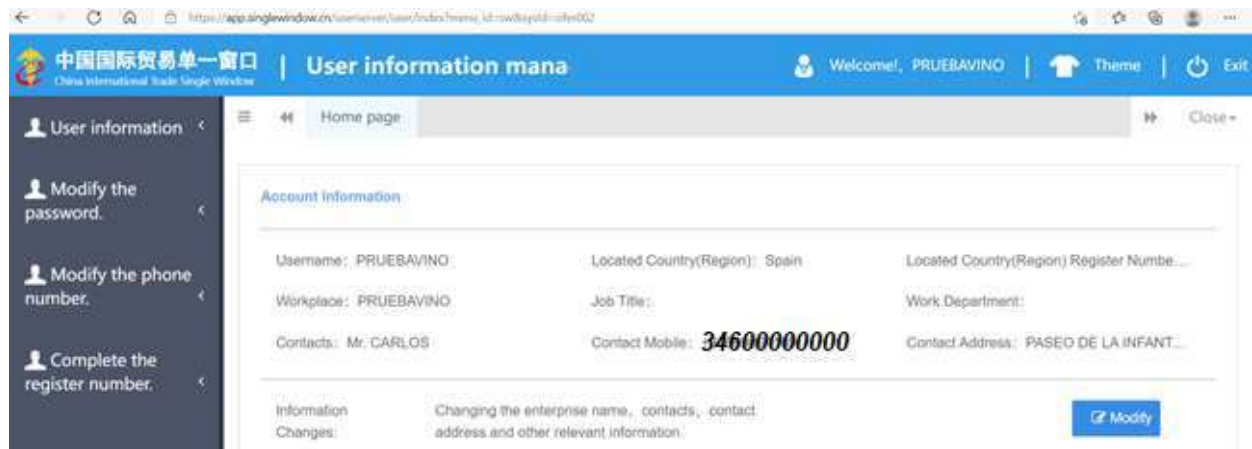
https://app.singlewindow.cn/userserver/user/index?menu_id=swdkeyold=ofer002

中国国际贸易单一窗口
China International Trade Single Window

User information mana

Welcome!，PRUEBAVINO | Theme | Exit

User information

Modify the password.

Modify the phone number.

Complete the register number.

Home page

Close

Account Information

Username：PRUEBAVINO
Located Country(Region)：Spain
Located Country(Region) Register Numbe...

Workplace：PRUEBAVINO
Job Title：
Work Department：

Contacts：Mr. CARLOS
Contact Mobile：34600000000
Contact Address：PASEO DE LA INFANT...

Information Changes:
Changing the enterprise name，contacts，contact address and other relevant information.

Modify